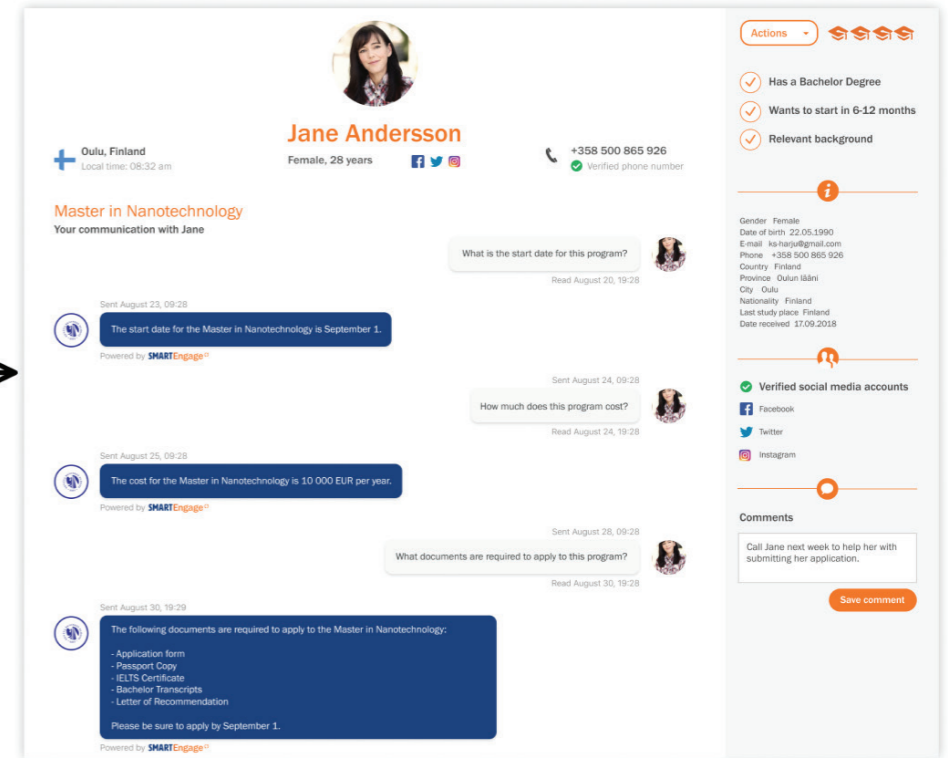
Jane Andersson

Oulu, Finland
Local time: 08:32 am

Female, 28 years

+358 500 865 926
Verified phone number

Master in Nanotechnology
Your communication with Jane

What is the start date for this program?
Read August 20, 19:28

Sent August 23, 09:28
The start date for the Master in Nanotechnology is September 1.
Powered by SMARTEngage

Sent August 24, 09:28
How much does this program cost?
Read August 24, 19:28

Sent August 25, 09:28
The cost for the Master in Nanotechnology is 10 000 EUR per year.
Powered by SMARTEngage

Sent August 28, 09:28
What documents are required to apply to this program?
Read August 30, 19:28

Sent August 30, 19:29
The following documents are required to apply to the Master in Nanotechnology:

- Application form
- Passport Copy
- IELTS Certificate
- Bachelor Transcripts
- Letter of Recommendation

Please be sure to apply by September 1.
Powered by SMARTEngage

Actions

Has a Bachelor Degree
Wants to start in 6-12 months
Relevant background

Gender Female
Date of birth 22.05.1990
E-mail ks-harju@gmail.com
Phone +358 500 865 926
Country Finland
Province Oulun lääni
City Oulu
Nationality Finland
Last study place Finland
Date received 17.09.2018

Verified social media accounts
Facebook
Twitter
Instagram

Comments
Call Jane next week to help her with submitting her application.
Save comment